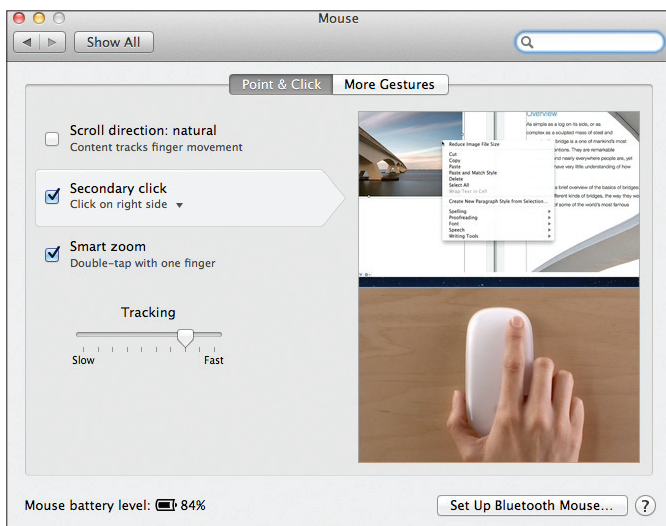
Mouse

Show All

Point & Click | More Gestures

Scroll direction: natural
Content tracks finger movement

Secondary click
Click on right side

Smart zoom
Double-tap with one finger

Tracking

Slow | Fast

Overview

As simple as a log on its side, or as complex as a sculpted mass of steel and

Reduce Image File Size
Cut
Copy
Paste
Paste and Match Style
Delete
Select All
Wrap Text in Cell
Create New Paragraph Style from Selection...
Spelling
Proofreading
Font
Speech
Writing Tools

Mouse battery level: 84%

Set Up Bluetooth Mouse...

?